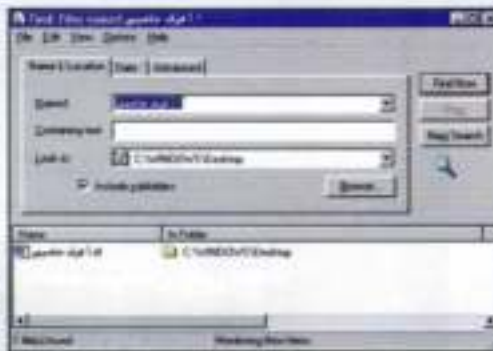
Find: Files named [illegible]

File Edit View Options Help

Name & Location | Date | Advanced

Named: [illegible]

Containing text:

Look in: C:\WINDOWS\Desktop

Include subfolders

Browse...

Find Now

Stop

New Search

Name | In Folder

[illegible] | C:\WINDOWS\Desktop

1 file(s) found | Monitoring New Items